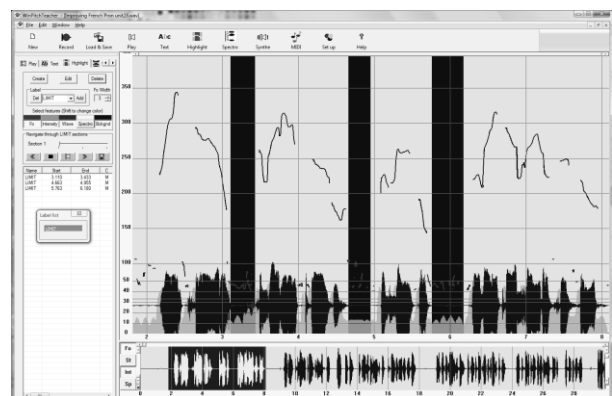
WinPitchTeacher - [Improving French Pron unit2 6.wav]

File Edit Window Help

New Record Load & Save Play Text Highlight Spectro Synthe MIDI Set up Help

Play Text Highlight

Create Edit Delete

Label

Del LIMIT Add

Fo Width

Select features (Shift to change color)

Fo Intensity Wave Spectro Bitrignal

Navigate through LIMIT sections

Section 1

| Name | Start | End | C |
|---|---|---|---|
| LIMIT | 3.110 | 3.433 | M |
| LIMIT | 4.663 | 4.855 | M |
| LIMIT | 5.763 | 6.180 | M |

Label list

LIMIT

350

300

250

200

150

100

60

50

40

30

20

10

2 3 4 5 6 7 8

Fo

St

Int

Sp

0 2 4 6 8 10 12 14 16 18 20 22 24 26 28